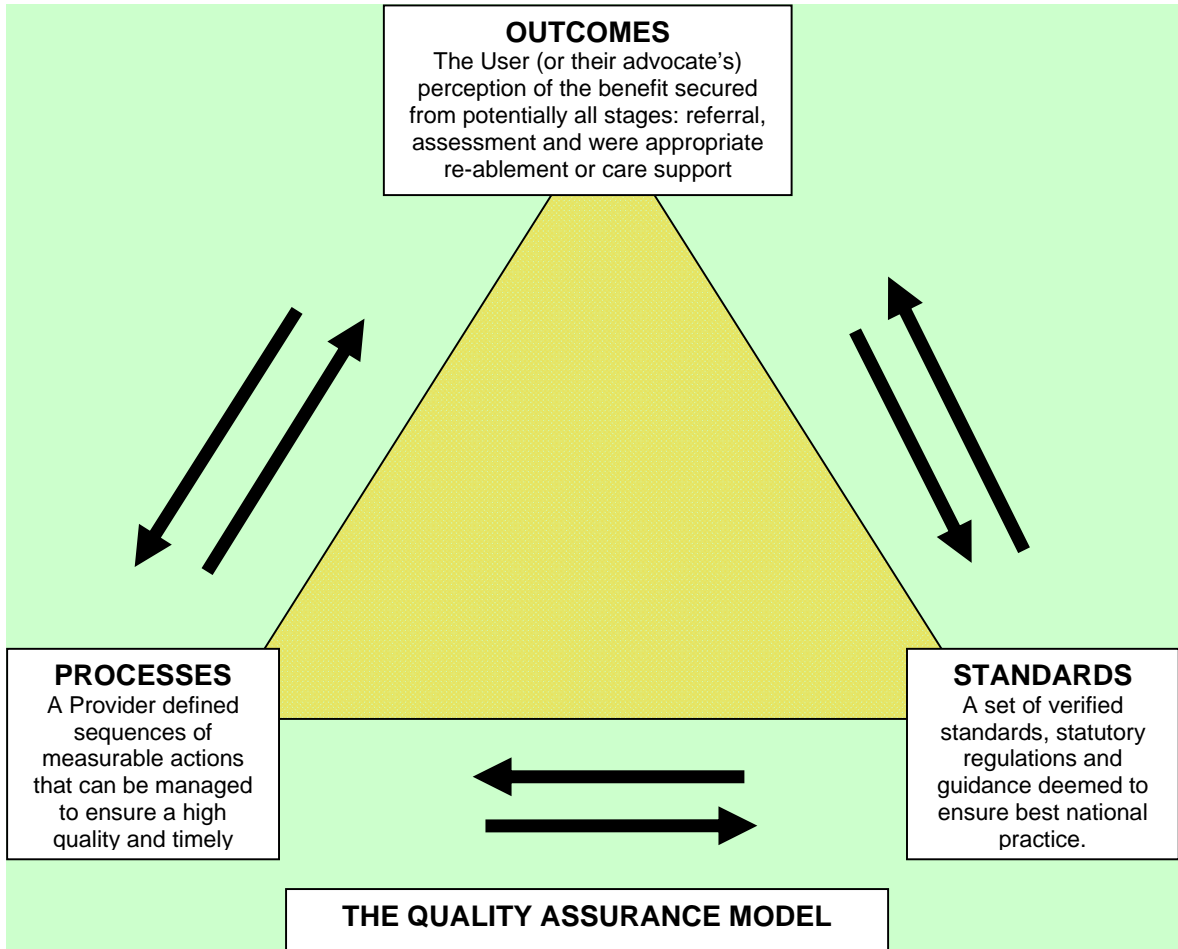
OUTCOMES
The User (or their advocate's) perception of the benefit secured from potentially all stages: referral, assessment and were appropriate re-ablement or care support

PROCESSES
A Provider defined sequences of measurable actions that can be managed to ensure a high quality and timely

STANDARDS
A set of verified standards, statutory regulations and guidance deemed to ensure best national practice.

THE QUALITY ASSURANCE MODEL